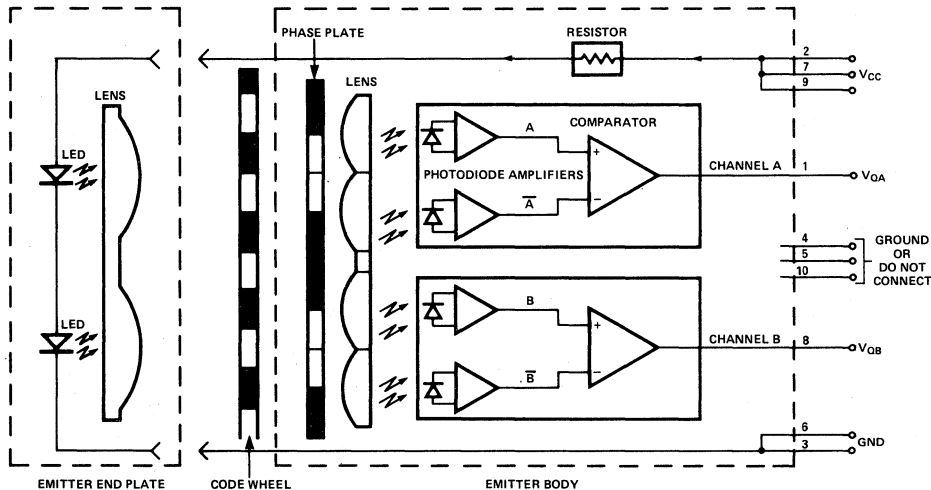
PHASE PLATE

RESISTOR

2
7
9
$V_{CC}$

LENS

LENS

LED

LED

A

COMPARATOR

+

−

$\overline{A}$

PHOTODIODE AMPLIFIERS

CHANNEL A

1

$V_{OA}$

4
5
10

GROUND
OR
DO NOT
CONNECT

B

+

−

$\overline{B}$

CHANNEL B

8

$V_{OB}$

6
3

GND

EMITTER END PLATE

CODE WHEEL

EMITTER BODY